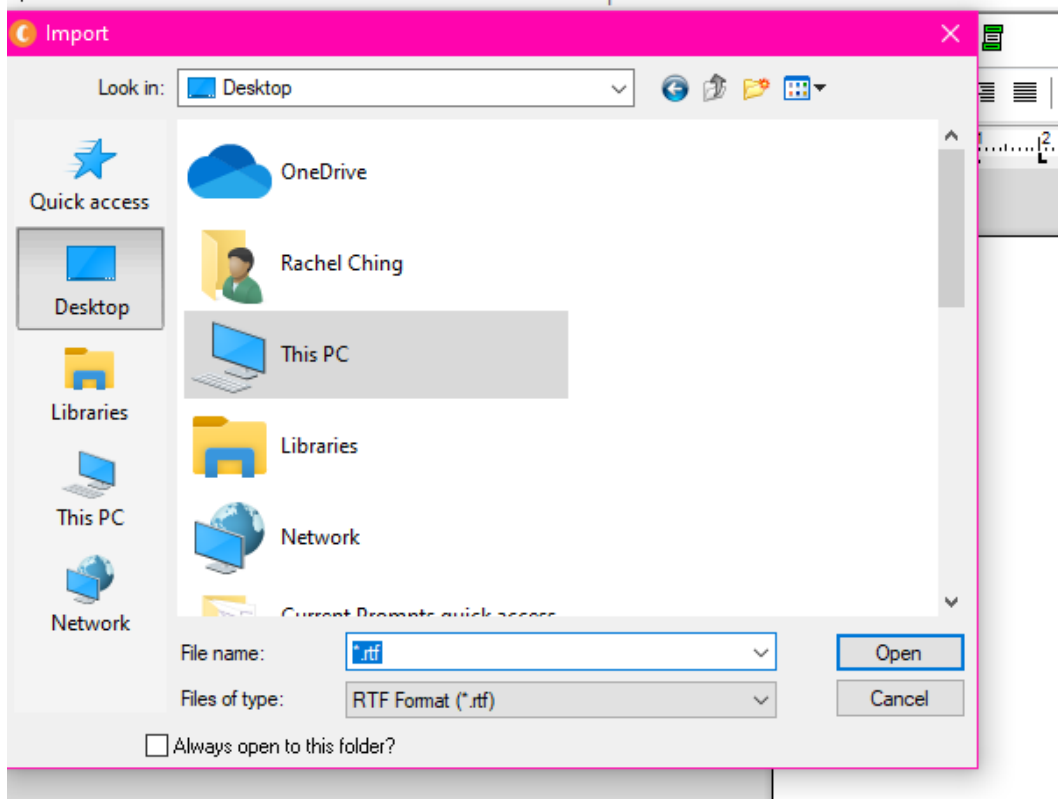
Import

Look in: Desktop

Quick access

Desktop

Libraries

This PC

Network

OneDrive

Rachel Ching

This PC

Libraries

Network

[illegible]

File name: *.rtf

Files of type: RTF Format (*.rtf)

Open

Cancel

Always open to this folder?